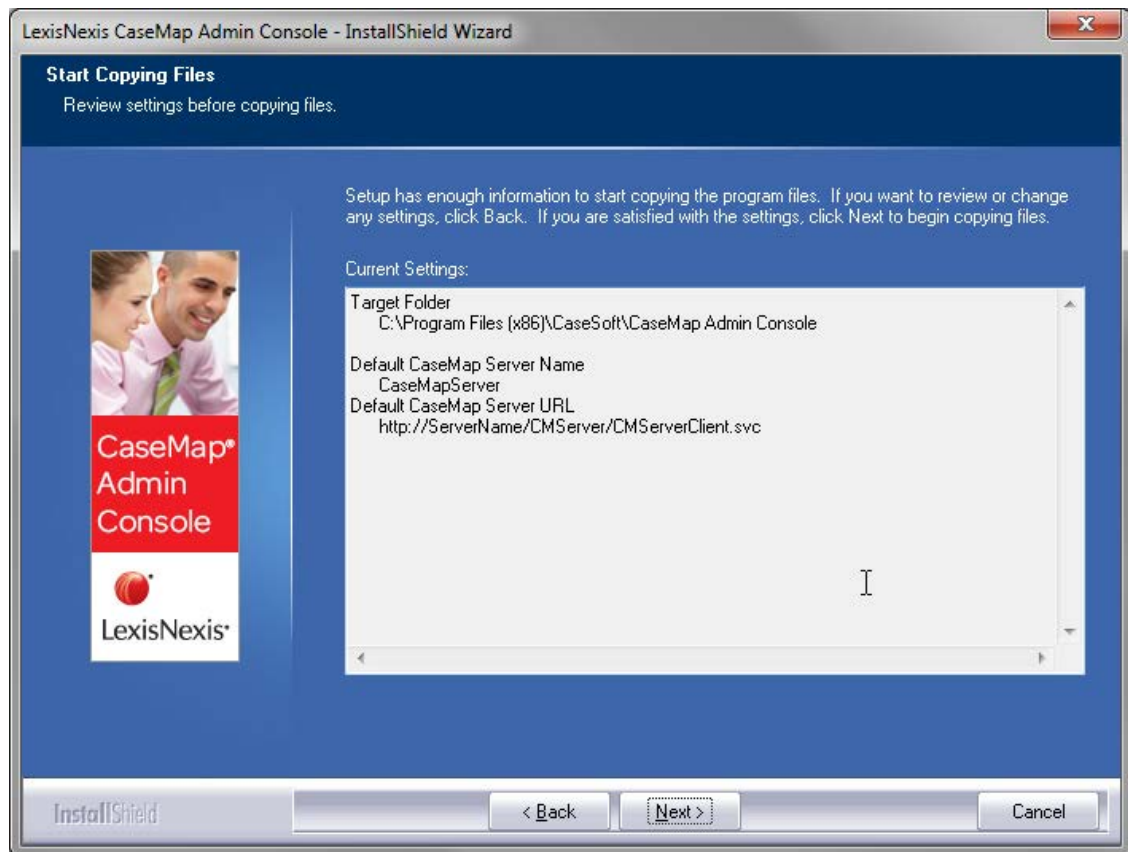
LexisNexis CaseMap Admin Console - InstallShield Wizard

Start Copying Files
Review settings before copying files.

Setup has enough information to start copying the program files. If you want to review or change any settings, click Back. If you are satisfied with the settings, click Next to begin copying files.

Current Settings:

Target Folder
C:\Program Files (x86)\CaseSoft\CaseMap Admin Console

Default CaseMap Server Name
CaseMapServer
Default CaseMap Server URL
http://ServerName/CMServer/CMServerClient.svc

CaseMap® Admin Console

LexisNexis®

InstallShield

< Back
Next >
Cancel